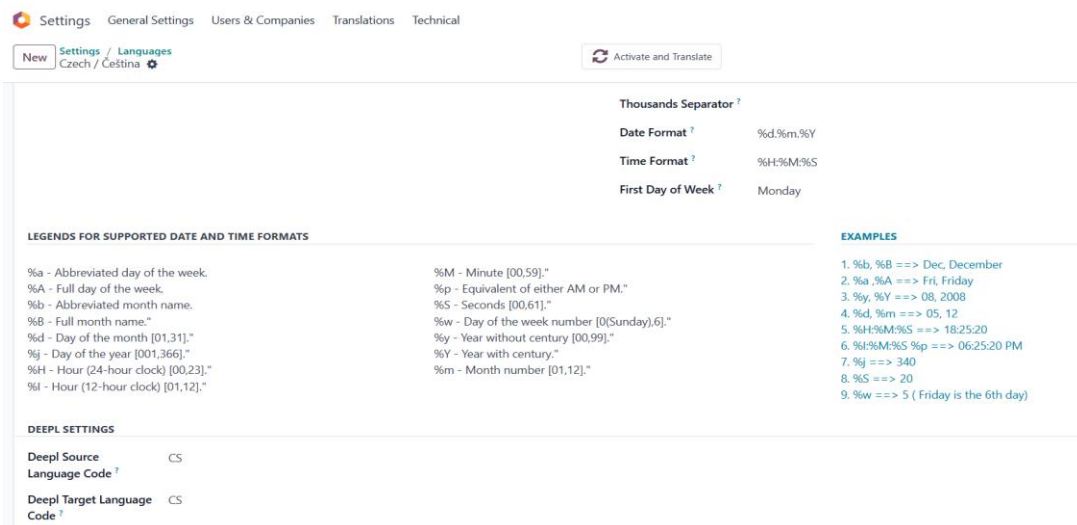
Settings General Settings Users & Companies Translations Technical

New Settings / Languages
Czech / Čeština

Activate and Translate

Thousands Separator ?

Date Format ? %d.%m.%Y

Time Format ? %H:%M:%S

First Day of Week ? Monday

LEGENDS FOR SUPPORTED DATE AND TIME FORMATS

%a - Abbreviated day of the week.
%A - Full day of the week.
%b - Abbreviated month name.
%B - Full month name."
%d - Day of the month [01,31]."
%j - Day of the year [001,366]."
%H - Hour (24-hour clock) [00,23]."
%I - Hour (12-hour clock) [01,12]."

%M - Minute [00,59]."
%p - Equivalent of either AM or PM."
%S - Seconds [00,61]."
%w - Day of the week number [0(Sunday),6]."
%y - Year without century [00,99]."
%Y - Year with century."
%m - Month number [01,12]."

EXAMPLES

1. %b, %B ==> Dec, December
2. %a ,%A ==> Fri, Friday
3. %y, %Y ==> 08, 2008
4. %d, %m ==> 05, 12
5. %H:%M:%S ==> 18:25:20
6. %I:%M:%S %p ==> 06:25:20 PM
7. %j ==> 340
8. %S ==> 20
9. %w ==> 5 ( Friday is the 6th day)

DEEPL SETTINGS

Deepl Source Language Code ? CS

Deepl Target Language Code ? CS